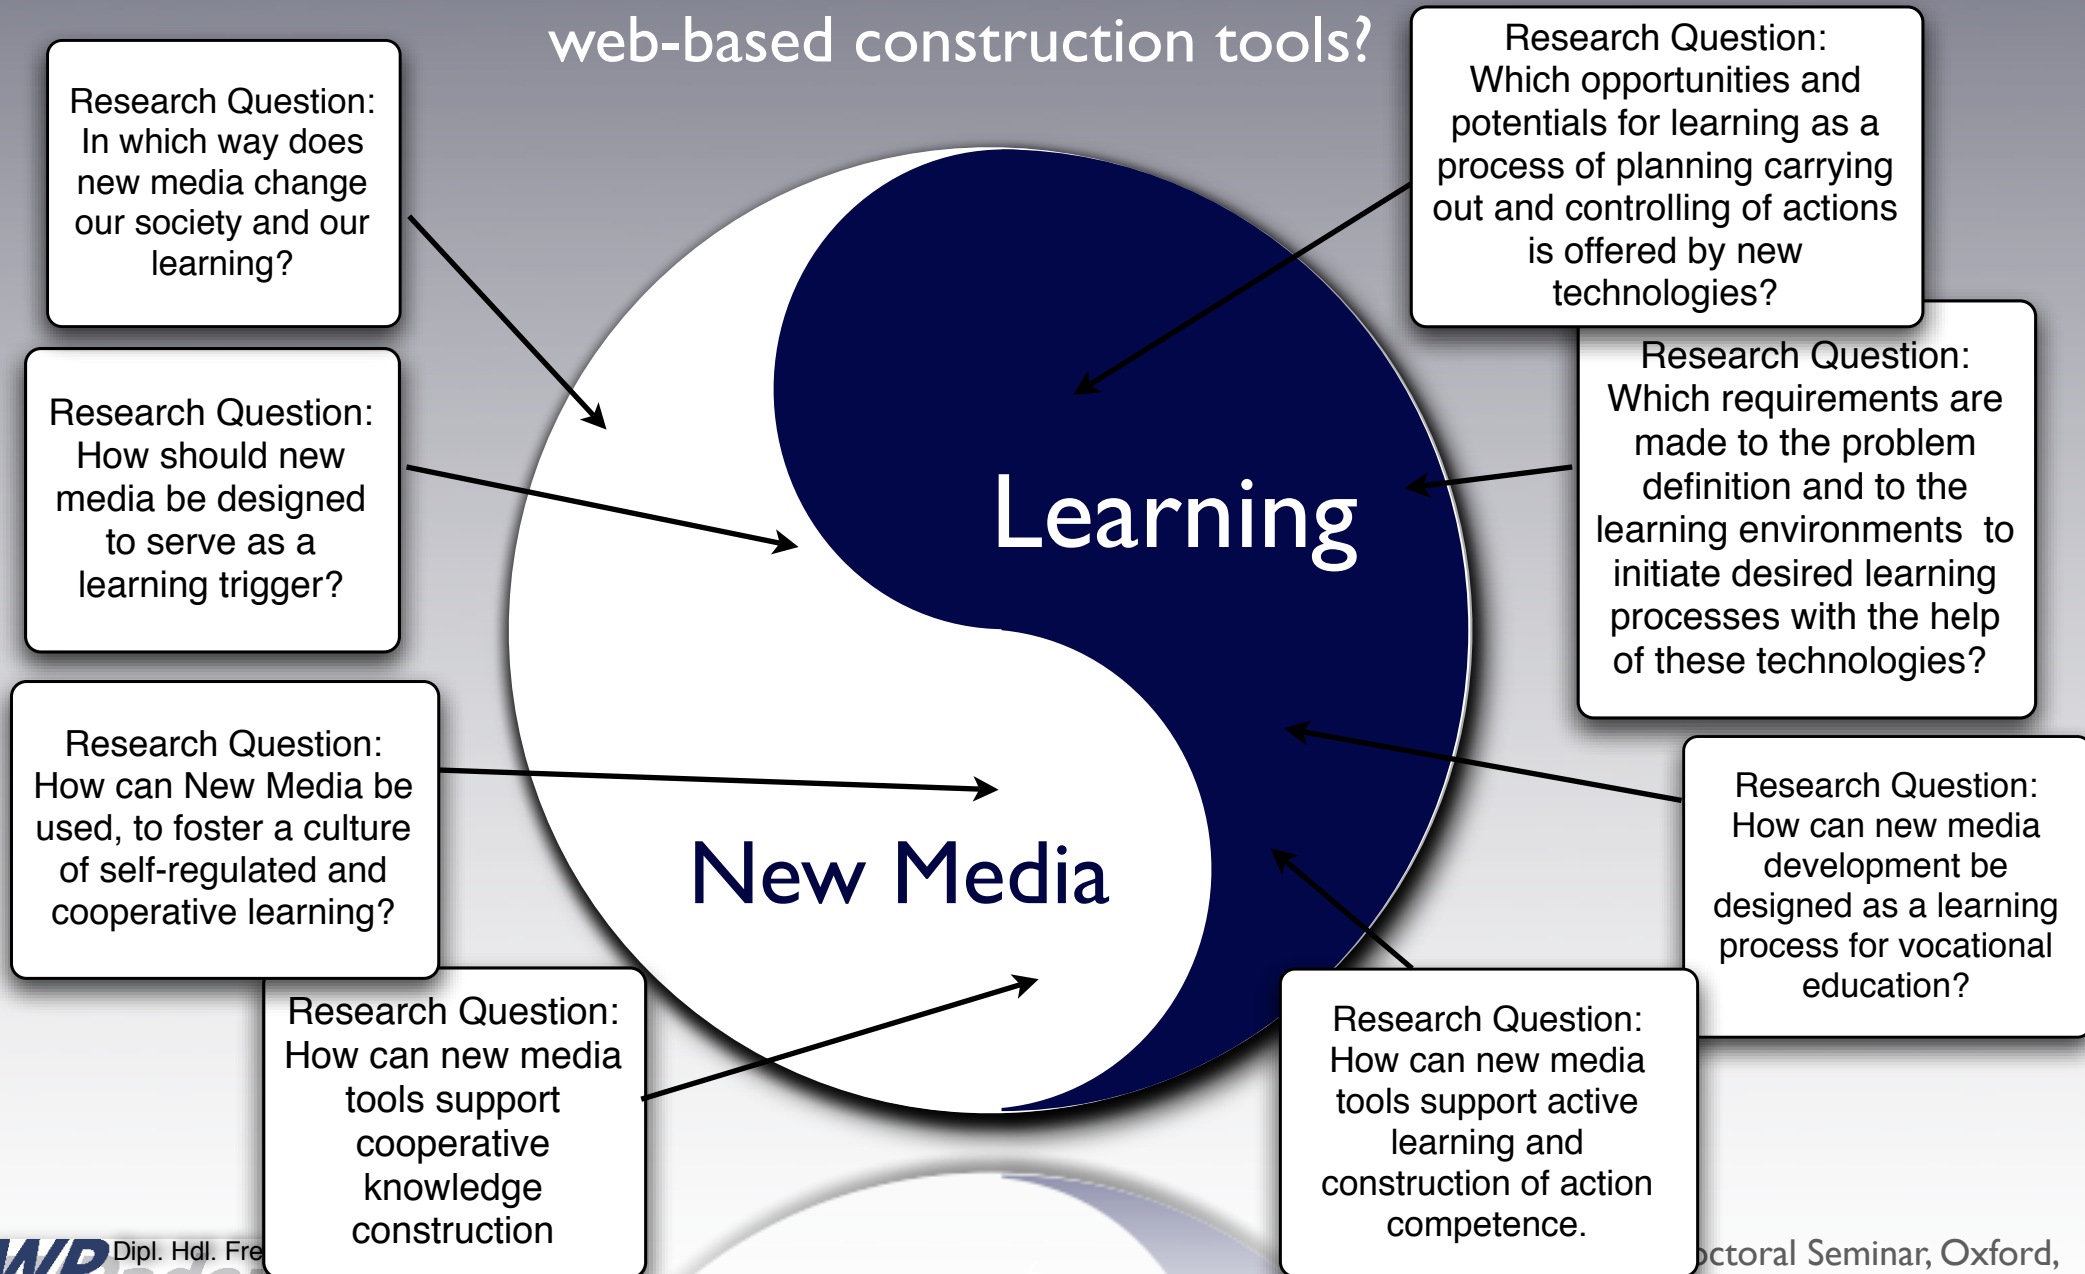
web-based construction tools?

Research Question: In which way does new media change our society and our learning?

Research Question: How should new media be designed to serve as a learning trigger?

Research Question: How can New Media be used, to foster a culture of self-regulated and cooperative learning?

Research Question: How can new media tools support cooperative knowledge construction

Research Question: Which opportunities and potentials for learning as a process of planning carrying out and controlling of actions is offered by new technologies?

Research Question: Which requirements are made to the problem definition and to the learning environments to initiate desired learning processes with the help of these technologies?

Research Question: How can new media development be designed as a learning process for vocational education?

Research Question: How can new media tools support active learning and construction of action competence.

Learning

New Media

WP Dipl. Hdl. Fre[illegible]

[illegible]ctoral Seminar, Oxford,